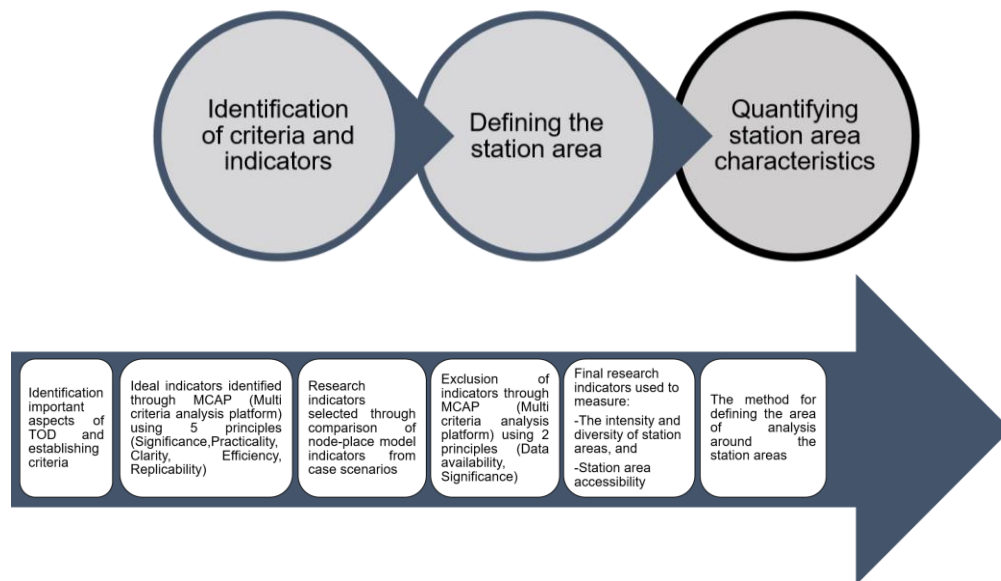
Identification of criteria and indicators

Defining the station area

Quantifying station area characteristics

Identification important aspects of TOD and establishing criteria

Ideal indicators identified through MCAP (Multi criteria analysis platform) using 5 principles (Significance,Practicality, Clarity, Efficiency, Replicability)

Research indicators selected through comparison of node-place model indicators from case scenarios

Exclusion of indicators through MCAP (Multi criteria analysis platform) using 2 principles (Data availability, Significance)

Final research indicators used to measure:
-The intensity and diversity of station areas, and
-Station area accessibility

The method for defining the area of analysis around the station areas